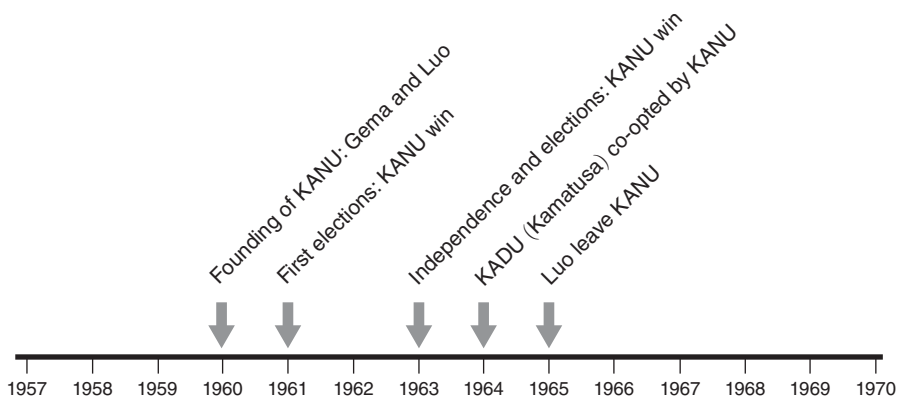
Founding of KANU: Gema and Luo
First elections: KANU win
Independence and elections: KANU win
KADU (Kamatusa) co-opted by KANU
Luo leave KANU

1957 1958 1959 1960 1961 1962 1963 1964 1965 1966 1967 1968 1969 1970